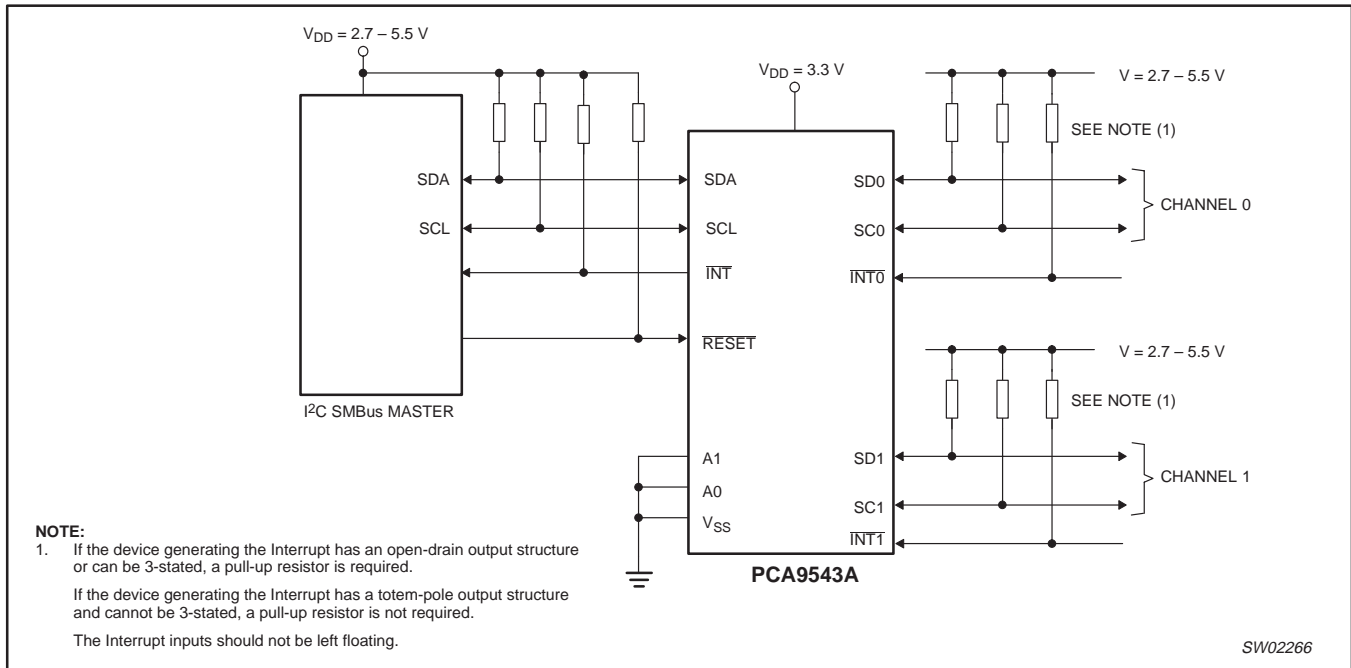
$V_{DD}$ = 2.7 – 5.5 V

$V_{DD}$ = 3.3 V

V = 2.7 – 5.5 V

SEE NOTE (1)

SDA

SDA

SD0

CHANNEL 0

SCL

SCL

SC0

$\overline{INT}$

$\overline{INT0}$

$\overline{RESET}$

V = 2.7 – 5.5 V

I$^2$C SMBus MASTER

SEE NOTE (1)

A1

SD1

CHANNEL 1

A0

SC1

$V_{SS}$

$\overline{INT1}$

PCA9543A

NOTE:
1. If the device generating the Interrupt has an open-drain output structure or can be 3-stated, a pull-up resistor is required.

If the device generating the Interrupt has a totem-pole output structure and cannot be 3-stated, a pull-up resistor is not required.

The Interrupt inputs should not be left floating.

SW02266